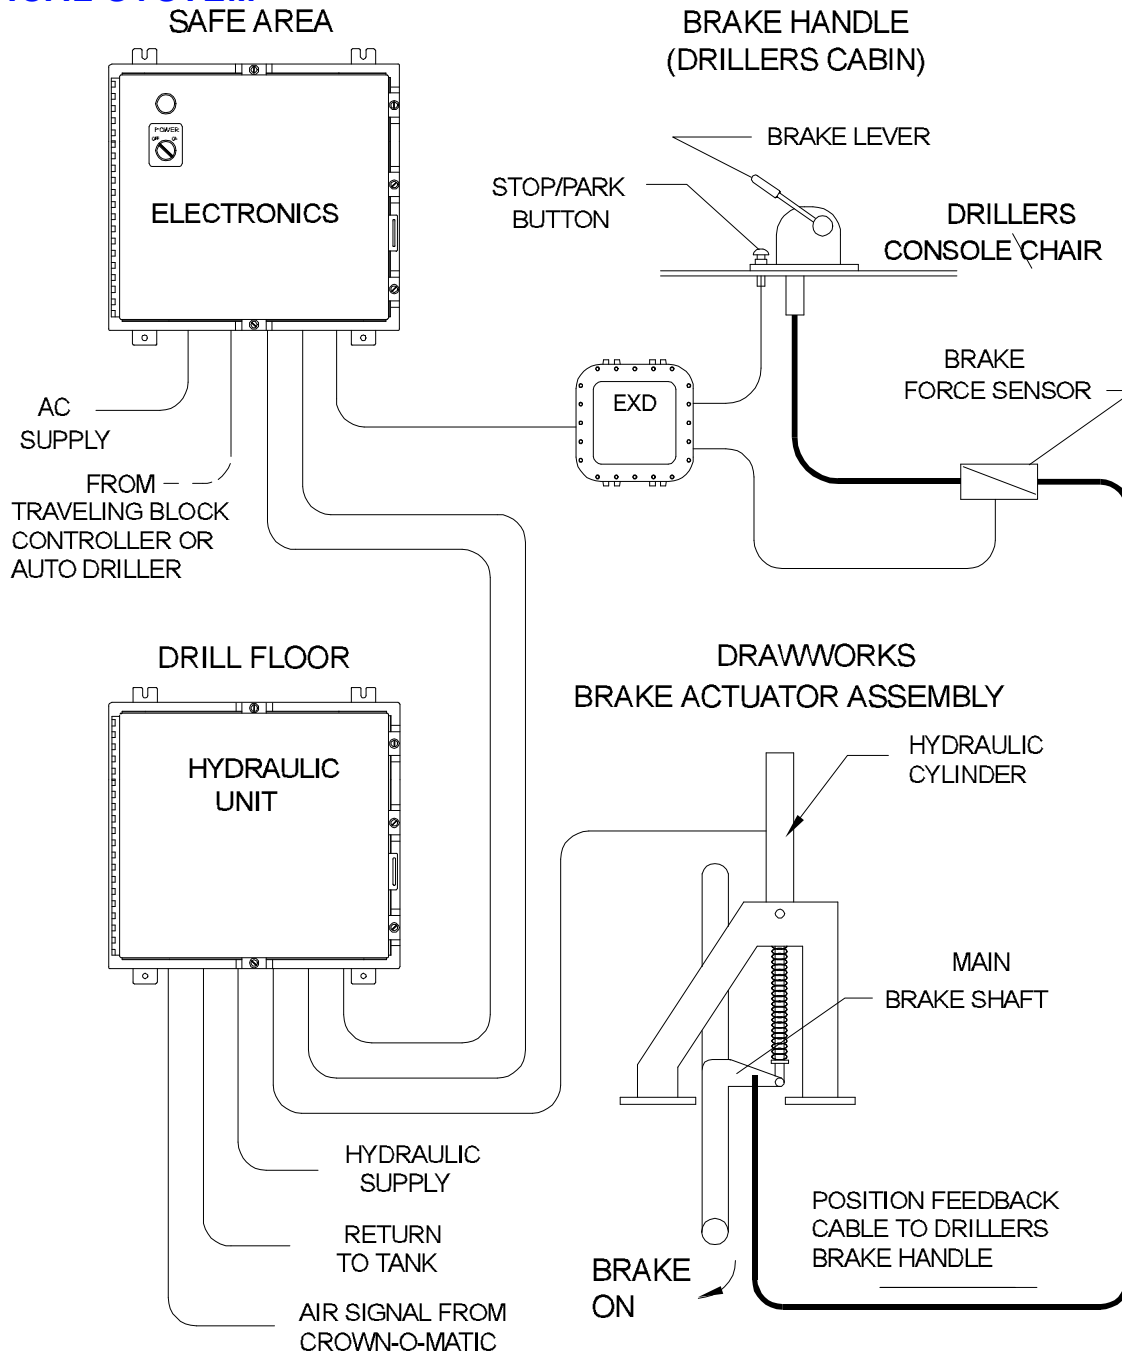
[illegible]

SAFE AREA

POWER
OFF ON

ELECTRONICS

BRAKE HANDLE
(DRILLERS CABIN)

BRAKE LEVER

STOP/PARK BUTTON

DRILLERS CONSOLE CHAIR

BRAKE FORCE SENSOR

EXD

AC SUPPLY

FROM TRAVELING BLOCK CONTROLLER OR AUTO DRILLER

DRILL FLOOR

HYDRAULIC UNIT

DRAWWORKS
BRAKE ACTUATOR ASSEMBLY

HYDRAULIC CYLINDER

MAIN BRAKE SHAFT

HYDRAULIC SUPPLY

RETURN TO TANK

AIR SIGNAL FROM CROWN-O-MATIC

BRAKE ON

POSITION FEEDBACK CABLE TO DRILLERS BRAKE HANDLE